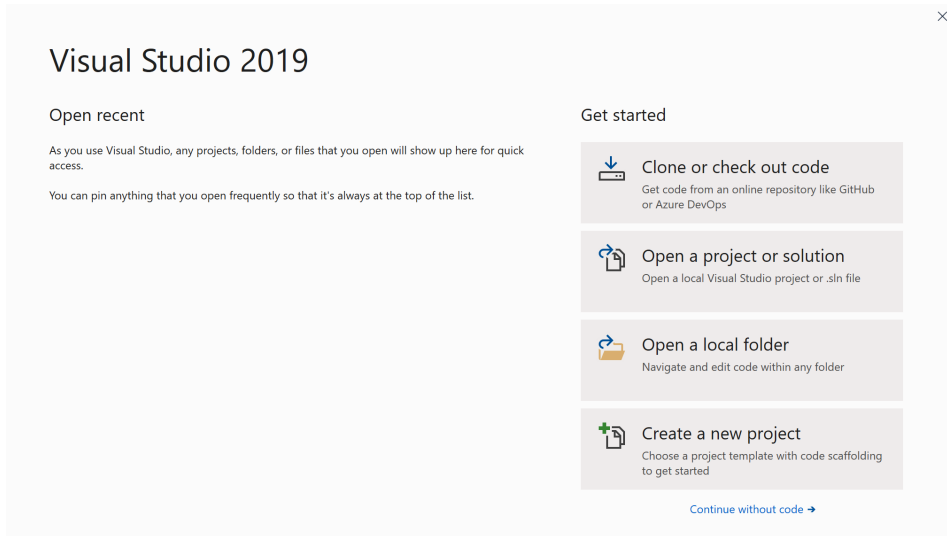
Visual Studio 2019

Open recent

As you use Visual Studio, any projects, folders, or files that you open will show up here for quick access.

You can pin anything that you open frequently so that it's always at the top of the list.

Get started

Clone or check out code
Get code from an online repository like GitHub or Azure DevOps

Open a project or solution
Open a local Visual Studio project or .sln file

Open a local folder
Navigate and edit code within any folder

Create a new project
Choose a project template with code scaffolding to get started

Continue without code →